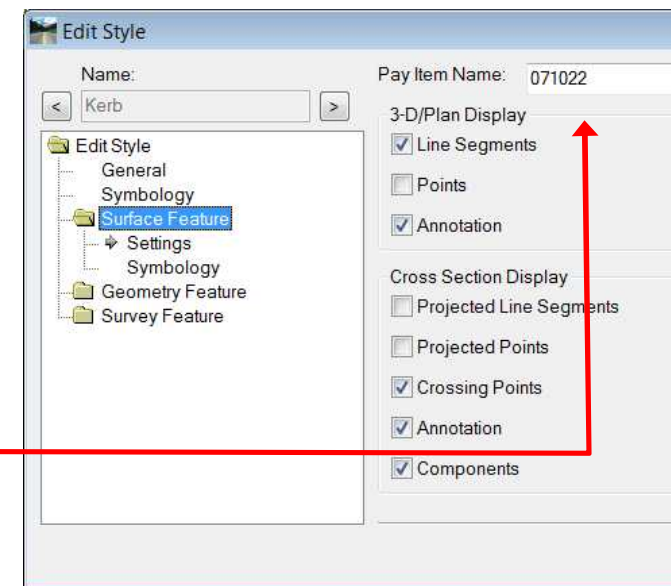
Edit Style

Name:

<

Kerb

>

Edit Style

General

Symbology

Surface Feature

Settings

Symbology

Geometry Feature

Survey Feature

Pay Item Name: 071022

3-D/Plan Display

Line Segments

Points

Annotation

Cross Section Display

Projected Line Segments

Projected Points

Crossing Points

Annotation

Components